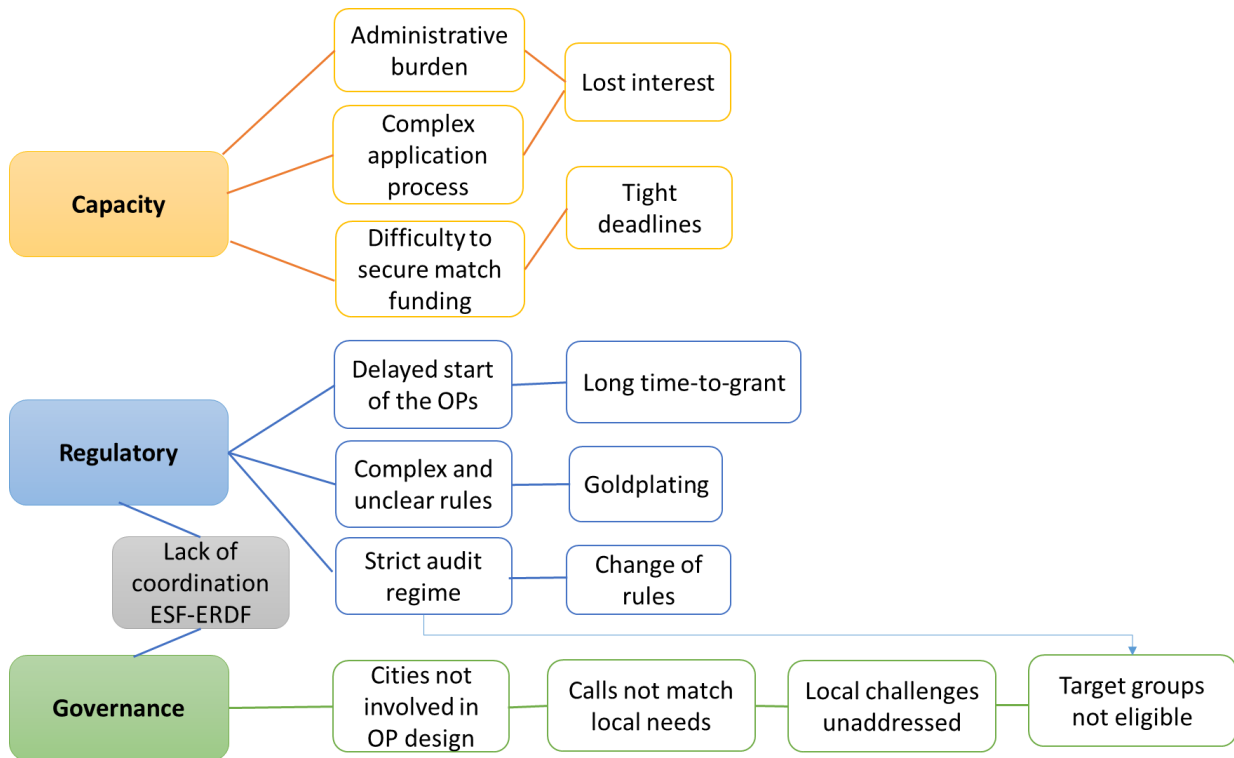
Administrative burden

Lost interest

Complex application process

Capacity

Tight deadlines

Difficulty to secure match funding

Delayed start of the OPs

Long time-to-grant

Regulatory

Complex and unclear rules

Goldplating

Lack of coordination ESF-ERDF

Strict audit regime

Change of rules

Governance

Cities not involved in OP design

Calls not match local needs

Local challenges unaddressed

Target groups not eligible